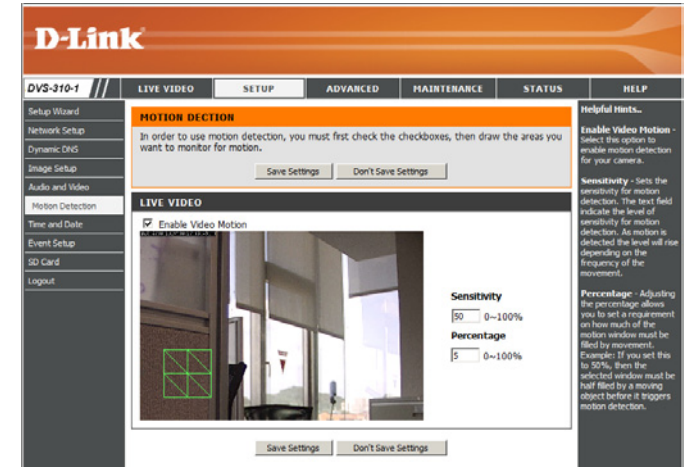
D-Link

DVS-310-1

LIVE VIDEO | SETUP | ADVANCED | MAINTENANCE | STATUS | HELP

Setup Wizard
Network Setup
Dynamic DNS
Image Setup
Audio and Video
Motion Detection
Time and Date
Event Setup
SD Card
Logout

MOTION DECTION

In order to use motion detection, you must first check the checkboxes, then draw the areas you want to monitor for motion.

Save Settings | Don't Save Settings

LIVE VIDEO

Enable Video Motion

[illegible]

Sensitivity
50 0~100%
Percentage
5 0~100%

Save Settings | Don't Save Settings

Helpful Hints..

Enable Video Motion - Select this option to enable motion detection for your camera.

Sensitivity - Sets the sensitivity for motion detection. The text field indicate the level of sensitivity for motion detection. As motion is detected the level will rise depending on the frequency of the movement.

Percentage - Adjusting the percentage allows you to set a requirement on how much of the motion window must be filled by movement. Example: If you set this to 50%, then the selected window must be half filled by a moving object before it triggers motion detection.